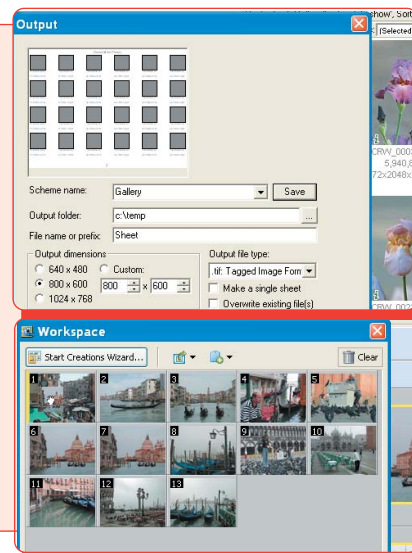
Output

Scheme name: Gallery Save

Output folder: c:\temp ...

File name or prefix: Sheet

Output dimensions
640 x 480
800 x 600
1024 x 768
Custom:
800 x 600

Output file type:
.tif: Tagged Image Form
Make a single sheet
Overwrite existing file(s)

how, Sort
[Selected

CRW_000
5,940,8
72x2048x

CRW_002

Workspace

Start Creations Wizard...

Clear

1 2 3 4 5 6 7 8 9 10 11 12 13